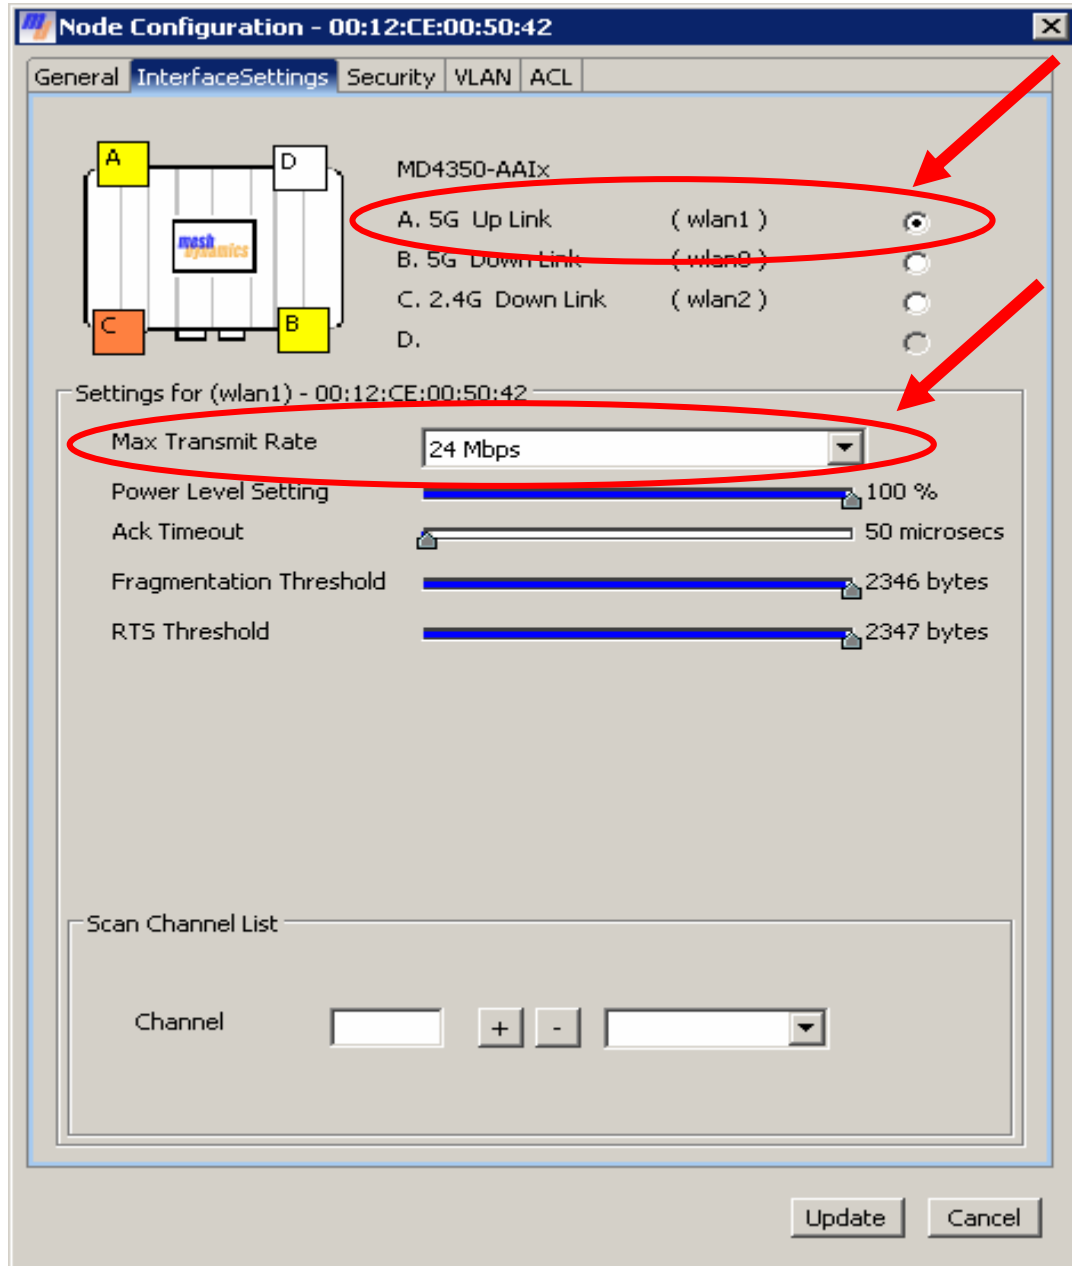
Node Configuration - 00:12:CE:00:50:42

General | InterfaceSettings | Security | VLAN | ACL

A
D
mesh dynamics
C
B

MD4350-AAIx
A. 5G Up Link ( wlan1 )
B. 5G Down Link ( wlan0 )
C. 2.4G Down Link ( wlan2 )
D.

Settings for (wlan1) - 00:12:CE:00:50:42
Max Transmit Rate 24 Mbps
Power Level Setting 100 %
Ack Timeout 50 microsecs
Fragmentation Threshold 2346 bytes
RTS Threshold 2347 bytes

Scan Channel List
Channel + -

Update Cancel